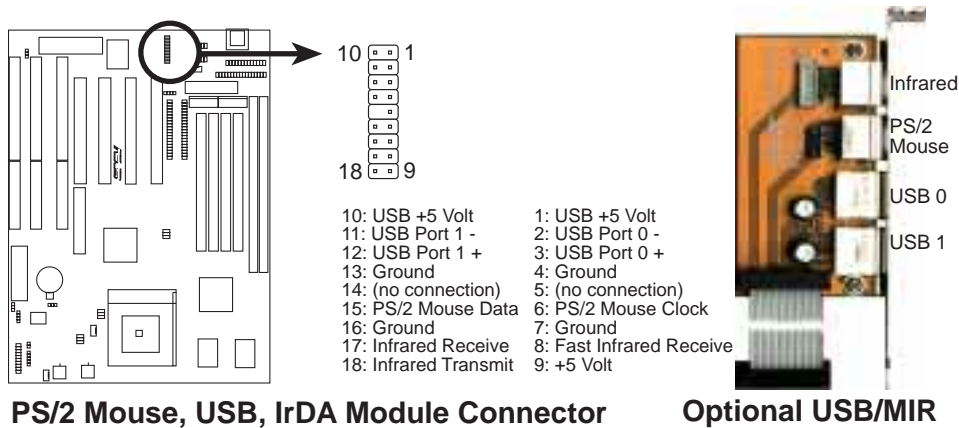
10 1

18 9

10: USB +5 Volt
11: USB Port 1 -
12: USB Port 1 +
13: Ground
14: (no connection)
15: PS/2 Mouse Data
16: Ground
17: Infrared Receive
18: Infrared Transmit

1: USB +5 Volt
2: USB Port 0 -
3: USB Port 0 +
4: Ground
5: (no connection)
6: PS/2 Mouse Clock
7: Ground
8: Fast Infrared Receive
9: +5 Volt

Infrared
PS/2 Mouse
USB 0
USB 1

PS/2 Mouse, USB, IrDA Module Connector

Optional USB/MIR